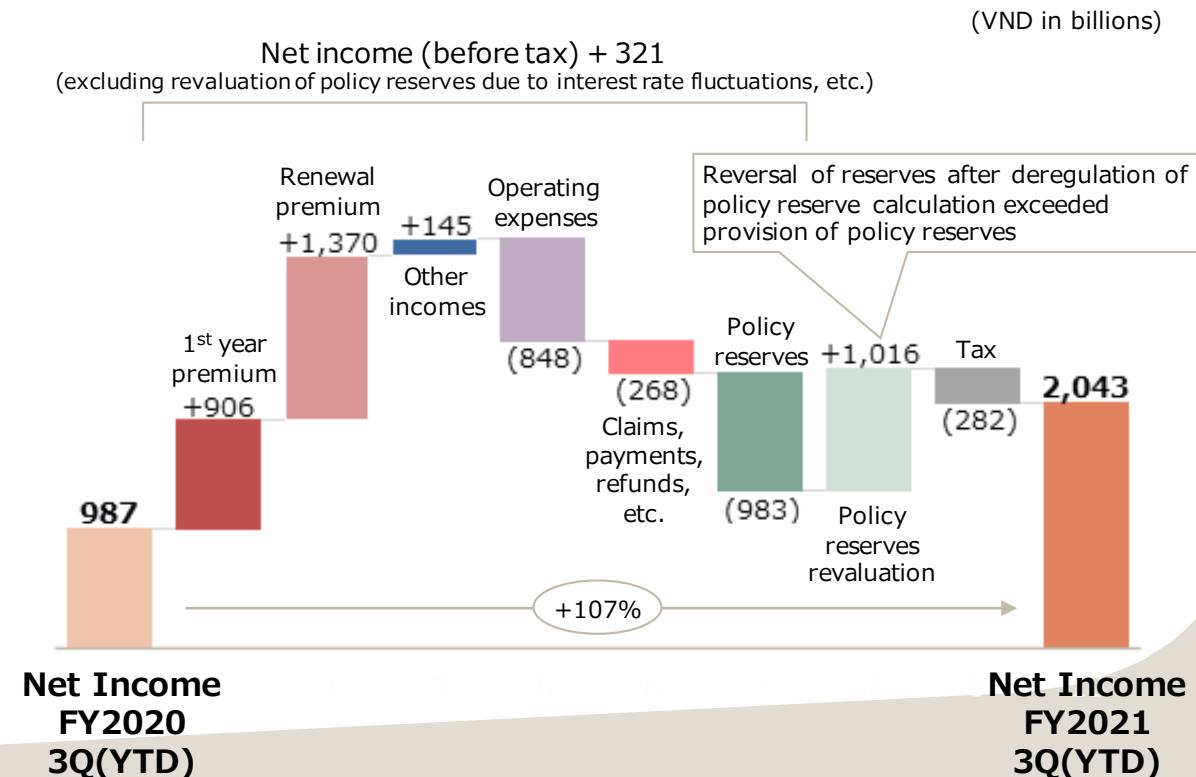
(VND in billions)

Net income (before tax) + 321
(excluding revaluation of policy reserves due to interest rate fluctuations, etc.)

Reversal of reserves after deregulation of policy reserve calculation exceeded provision of policy reserves

987

1$^{st}$ year premium
+906

Renewal premium
+1,370

+145
Other incomes

Operating expenses
(848)

(268)
Claims, payments, refunds, etc.

Policy reserves
(983)

+1,016
Policy reserves revaluation

Tax
(282)

2,043

+107%

Net Income FY2020 3Q(YTD)

Net Income FY2021 3Q(YTD)